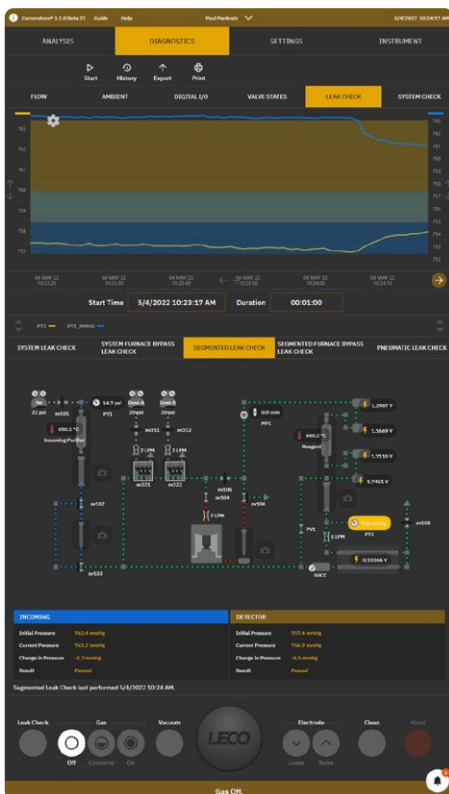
Cornerstone® 1.1.0 Beta 31 Guide Help Paul Peckrato 5/4/2022 10:24:17 AM

ANALYSIS DIAGNOSTICS SETTINGS INSTRUMENT

Start History Export Print

FLOW AMBIENT DIGITAL I/O VALVE STATES LEAK CHECK SYSTEM CHECK

763 762 761 760 759 758 757

04 MAY 22 10:23:20 04 MAY 22 10:23:30 04 MAY 22 10:23:40 04 MAY 22 10:23:50 04 MAY 22 10:24:00 04 MAY 22 10:24:10

Start Time 5/4/2022 10:23:17 AM Duration 00:01:00

PT3 PT1_MMHG

SYSTEM LEAK CHECK SYSTEM FURNACE BYPASS LEAK CHECK SEGMENTED LEAK CHECK SEGMENTED FURNACE BYPASS LEAK CHECK PNEUMATIC LEAK CHECK

He 21 psi sv101 14.7 psi PT1 490.1 °C Incoming Purifier Dose A 20 psi Dose B 20 psi sv311 sv312 2 LPM 2 LPM sv321 sv322 sv102 sv103 0.0 ccm MFC 3 LPM sv105 sv504 sv506 490.2 °C Reagent 1.2907 V 1.3669 V 1.7110 V 5.7411 V PV1 0 LPM 756 mmHg PT3 0.55366 V sv608 MACC

| INCOMING | |
|---|---|
| Initial Pressure | 763.4 mmHg |
| Current Pressure | 763.2 mmHg |
| Change in Pressure | -1.7 mmHg |
| Result | Passed |

| DETECTOR | |
|---|---|
| Initial Pressure | 757.4 mmHg |
| Current Pressure | 756.9 mmHg |
| Change in Pressure | -0.6 mmHg |
| Result | Passed |

Segmented Leak Check last performed 5/4/2022 10:24 AM.

Leak Check Gas Off Conserve On Vacuum LECO Electrode Lower Raise Clean Abort

Gas Off.